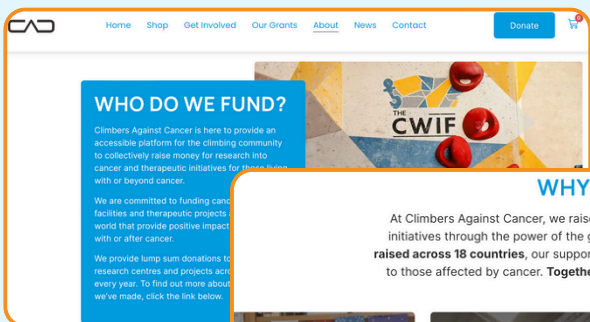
CAC

Home Shop Get Involved Our Grants About News Contact

Donate

0

WHO DO WE FUND?

Climbers Against Cancer is here to provide an accessible platform for the climbing community to collectively raise money for research into cancer and therapeutic initiatives for those living with or beyond cancer.

We are committed to funding canc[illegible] facilities and therapeutic projects a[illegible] world that provide positive impact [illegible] with or after cancer.

We provide lump sum donations to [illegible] research centres and projects acro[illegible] every year. To find out more about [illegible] we've made, click the link below.

THE CWIF

WHY

At Climbers Against Cancer, we raise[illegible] initiatives through the power of the g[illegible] raised across 18 countries, our suppor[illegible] to those affected by cancer. Togethe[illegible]